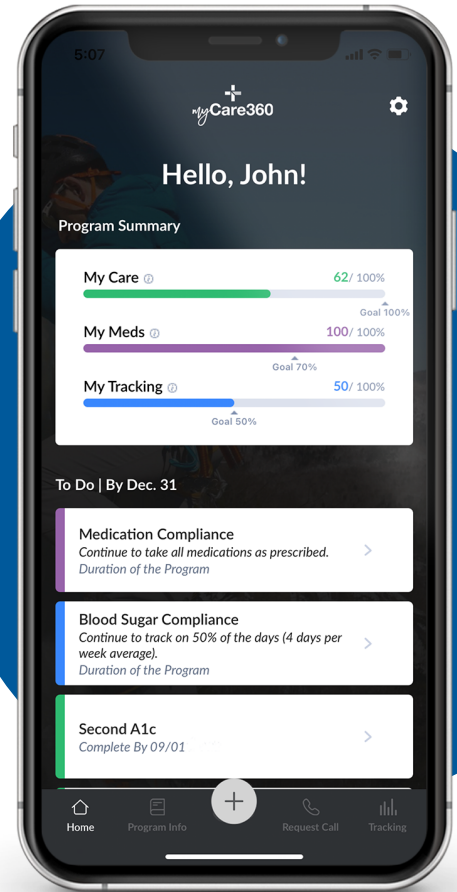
5:07

myCare360

Hello, John!

Program Summary

My Care 62/ 100%
Goal 100%

My Meds 100/ 100%
Goal 70%

My Tracking 50/ 100%
Goal 50%

To Do | By Dec. 31

Medication Compliance
Continue to take all medications as prescribed.
Duration of the Program

Blood Sugar Compliance
Continue to track on 50% of the days (4 days per week average).
Duration of the Program

Second A1c
Complete By 09/01

Home Program Info Request Call Tracking